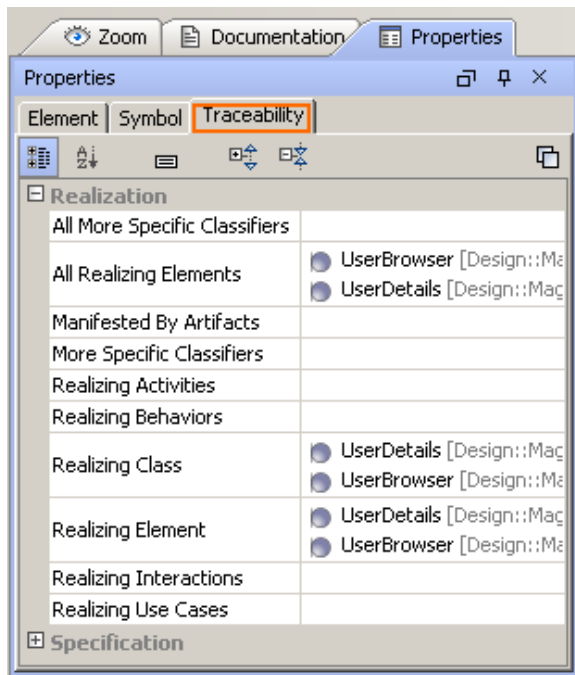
Zoom | Documentation | Properties

Properties

Element | Symbol | Traceability

⊟ Realization

| | |
|---|---|
| All More Specific Classifiers | |
| All Realizing Elements | UserBrowser [Design::Ma<br>UserDetails [Design::Mag |
| Manifested By Artifacts | |
| More Specific Classifiers | |
| Realizing Activities | |
| Realizing Behaviors | |
| Realizing Class | UserDetails [Design::Mag<br>UserBrowser [Design::Ma |
| Realizing Element | UserDetails [Design::Mag<br>UserBrowser [Design::Ma |
| Realizing Interactions | |
| Realizing Use Cases | |

⊞ Specification